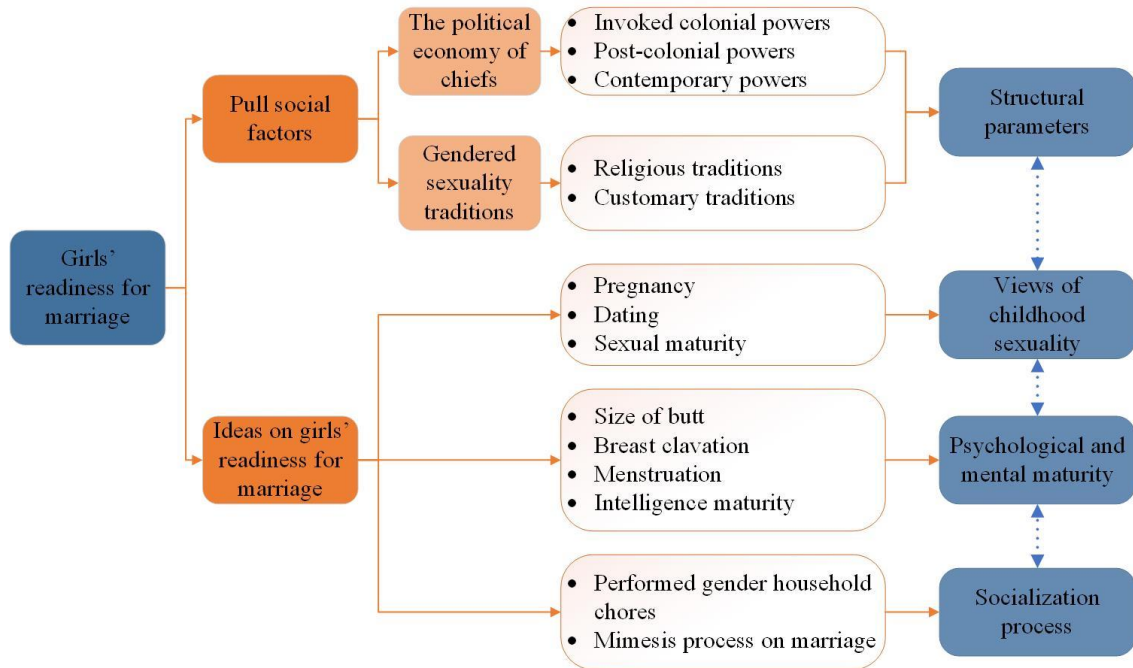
Girls' readiness for marriage

Pull social factors

The political economy of chiefs

- Invoked colonial powers
- Post-colonial powers
- Contemporary powers

Gendered sexuality traditions

- Religious traditions
- Customary traditions

Structural parameters

Ideas on girls' readiness for marriage

- Pregnancy
- Dating
- Sexual maturity

Views of childhood sexuality

- Size of butt
- Breast clavation
- Menstruation
- Intelligence maturity

Psychological and mental maturity

- Performed gender household chores
- Mimesis process on marriage

Socialization process